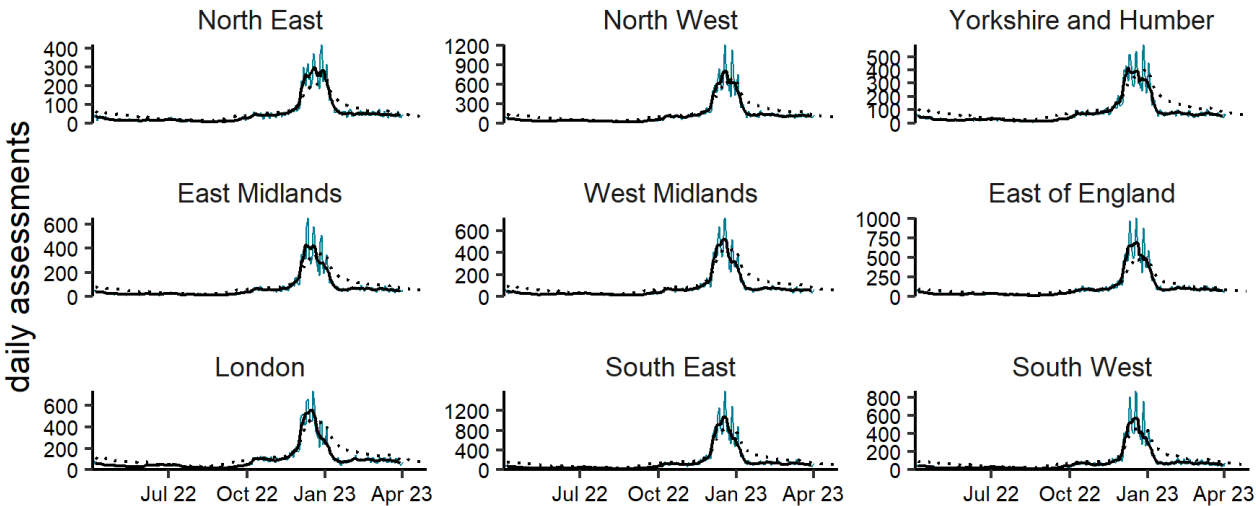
daily assessments

North East
400
300
200
100
0

North West
1200
900
600
300
0

Yorkshire and Humber
500
400
300
200
100
0

East Midlands
600
400
200
0

West Midlands
600
400
200
0

East of England
1000
750
500
250
0

London
600
400
200
0
Jul 22
Oct 22
Jan 23
Apr 23

South East
1200
800
400
0
Jul 22
Oct 22
Jan 23
Apr 23

South West
800
600
400
200
0
Jul 22
Oct 22
Jan 23
Apr 23